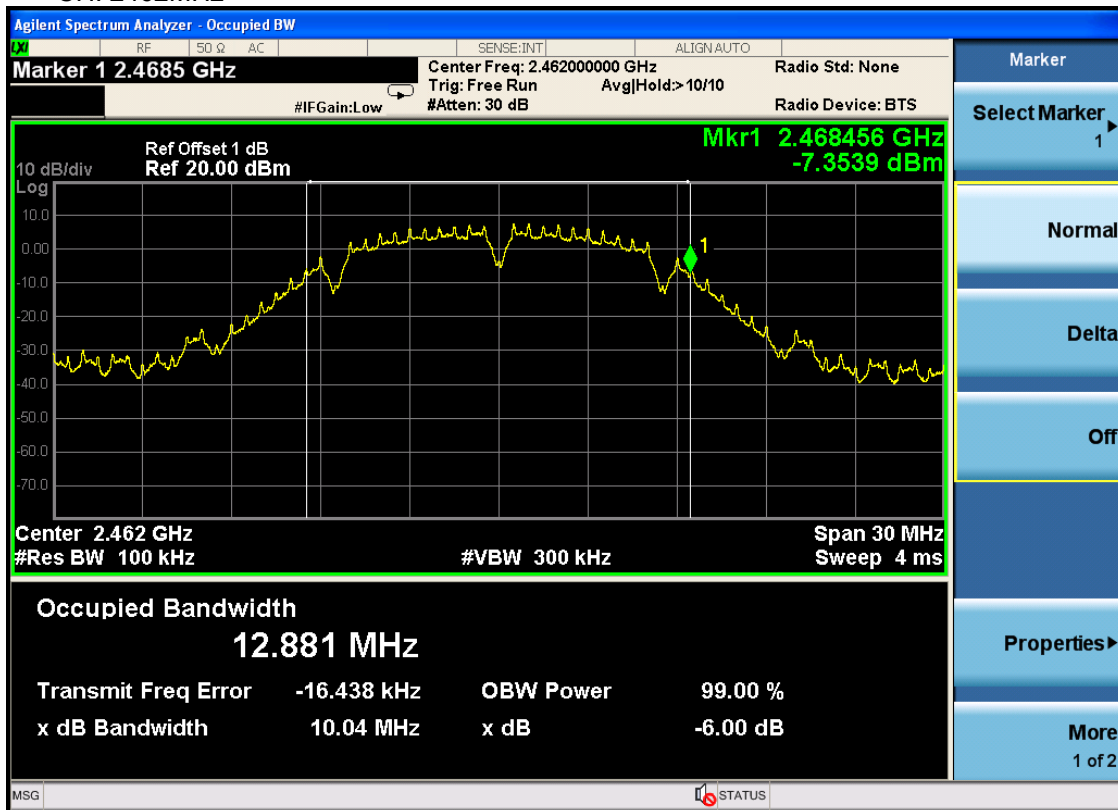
Agilent Spectrum Analyzer - Occupied BW
RF | 50 Ω | AC | SENSE:INT | ALIGN AUTO
Marker 1 2.4685 GHz
#IFGain:Low
Center Freq: 2.462000000 GHz
Trig: Free Run
#Atten: 30 dB
Avg|Hold:>10/10
Radio Std: None
Radio Device: BTS

Ref Offset 1 dB
10 dB/div
Ref 20.00 dBm
Log
Mkr1 2.468456 GHz
-7.3539 dBm
10.0
0.00
-10.0
-20.0
-30.0
-40.0
-50.0
-60.0
-70.0
1
Center 2.462 GHz
#Res BW 100 kHz
#VBW 300 kHz
Span 30 MHz
Sweep 4 ms

Occupied Bandwidth
12.881 MHz

Transmit Freq Error -16.438 kHz
OBW Power 99.00 %
x dB Bandwidth 10.04 MHz
x dB -6.00 dB

Marker
Select Marker
1
Normal
Delta
Off
Properties
More
1 of 2

MSG
STATUS